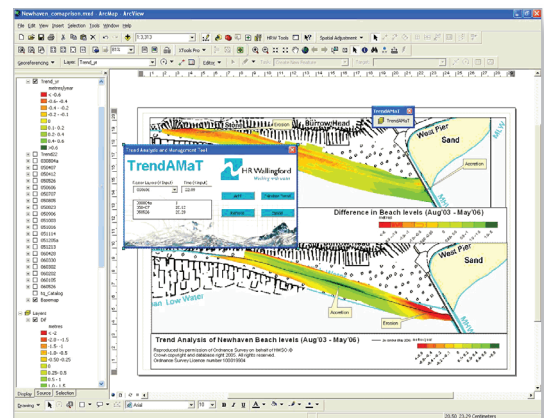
Newhaven_comparison.mxd - ArcMap - ArcView

File Edit View Insert Selection Tools Window Help

HRW Tools

Spatial Adjustment

XTools Pro

Editor

Georeferencing

Layer: Trend_pr

trend_pr
metres/year
< -0.6
-0.6 - -0.4
-0.4 - -0.2
-0.2 - -0.1
0
0.1 - 0.2
0.2 - 0.4
0.4 - 0.6
>0.6

Trend03
030809Mc
050407
050412
050418
050606
050707
050803
050815
050906
051003
051114
051205a
051213
060103
060130
060302
060330
060426
060508
hs_Catalog
Basemap

Layers
Dif
metres
< -2
-2.0 - -1.5
-1.5 - -1.0
-1.0 - -0.5
-0.5 - 0
0
0 - 0.25
0.25 - 0.5

Display Source Selection

TrendAMaT
TrendAMaT

Trend Analysis and Management Tool

TrendAMaT

HR Wallingford
Working with water

Erosion

Burrow Head

West Pier

Sand

Accretion

Difference in Beach levels (Aug'03 - May'06)

West Pier

Sand

Low Water

Accretion

Erosion

Trend Analysis of Newhaven Beach levels (Aug'03 - May'06)

Reproduced by permission of Ordnance Survey on behalf of HMSO ©
Crown copyright and database right 2005. All rights reserved.
Ordnance Survey Licence number 100018884

Drawing

Arial

10

B I U A

20.50 23.29 Centimeters